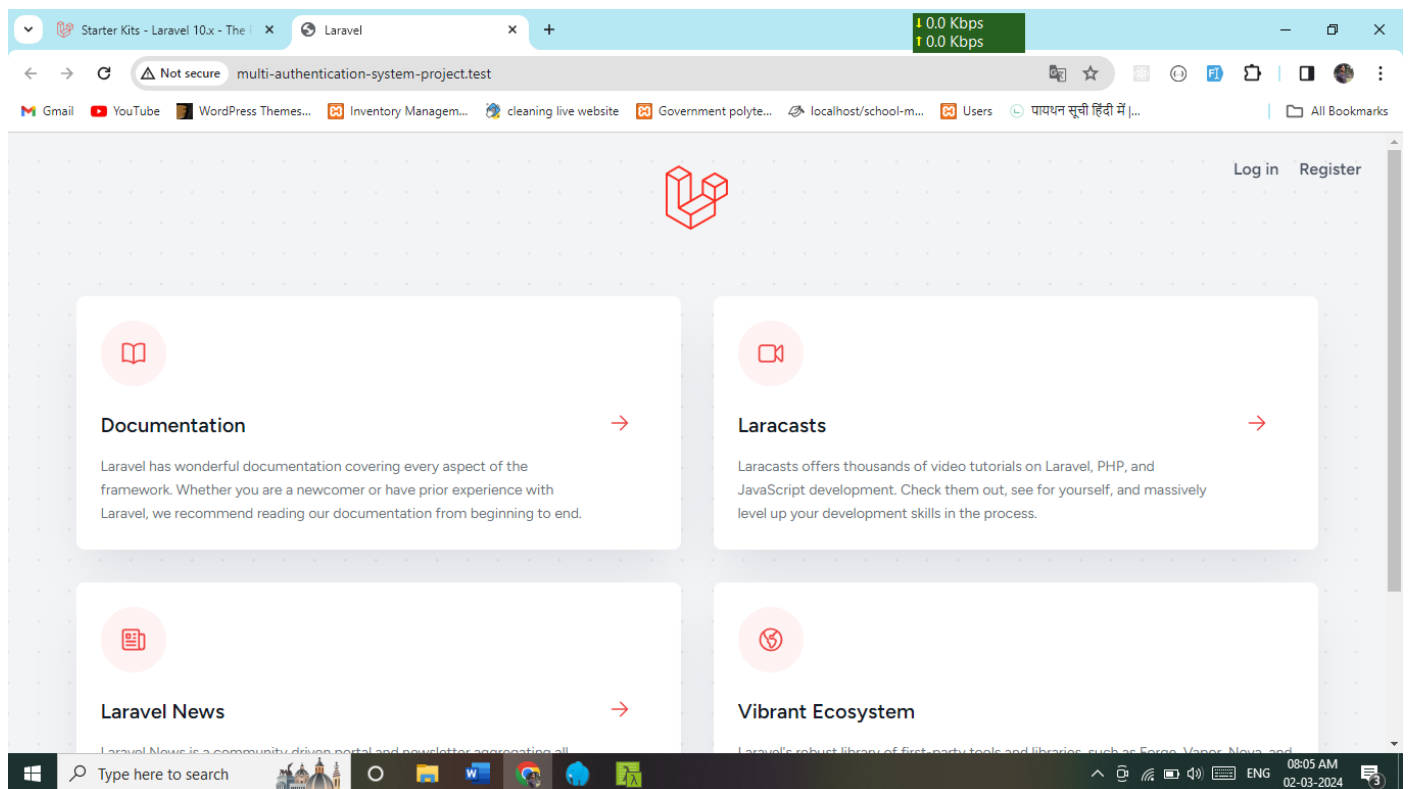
Starter Kits - Laravel 10.x - The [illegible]
Laravel
0.0 Kbps
0.0 Kbps
Not secure multi-authentication-system-project.test
Gmail YouTube WordPress Themes... Inventory Managem... cleaning live website Government polyte... localhost/school-m... Users पायथन सूची हिंदी में |... All Bookmarks

Log in Register

Documentation

Laravel has wonderful documentation covering every aspect of the framework. Whether you are a newcomer or have prior experience with Laravel, we recommend reading our documentation from beginning to end.

Laracasts

Laracasts offers thousands of video tutorials on Laravel, PHP, and JavaScript development. Check them out, see for yourself, and massively level up your development skills in the process.

Laravel News

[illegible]

Vibrant Ecosystem

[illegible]

Type here to search
ENG
08:05 AM
02-03-2024
3